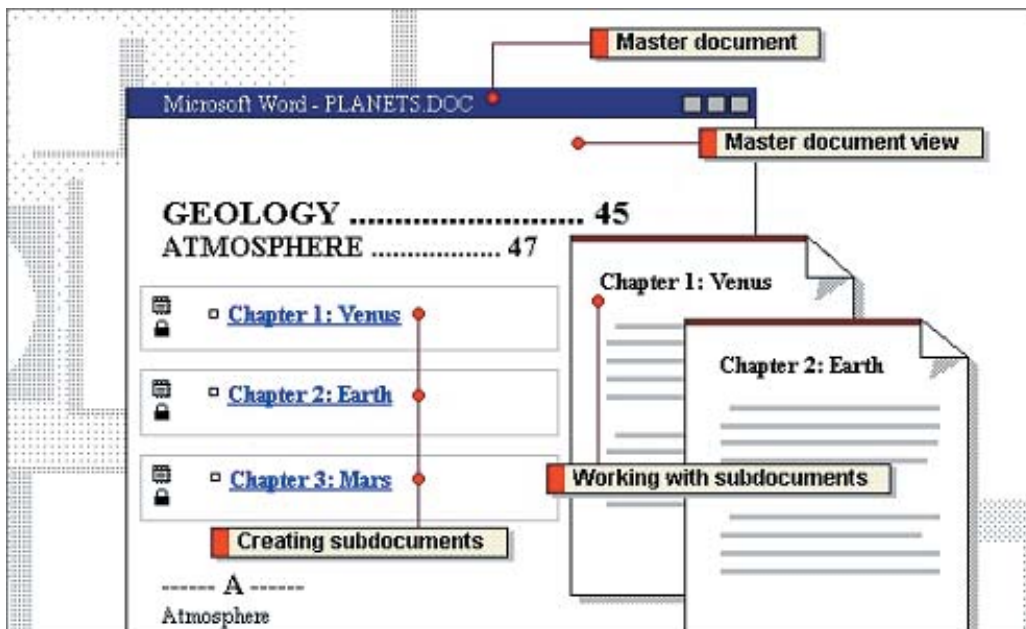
Master document

Microsoft Word - PLANETS.DOC

Master document view

GEOLOGY ........................... 45
ATMOSPHERE .................. 47

Chapter 1: Venus

Chapter 2: Earth

Chapter 3: Mars

Creating subdocuments

Chapter 1: Venus

Chapter 2: Earth

Working with subdocuments

------ A ------
Atmosphere